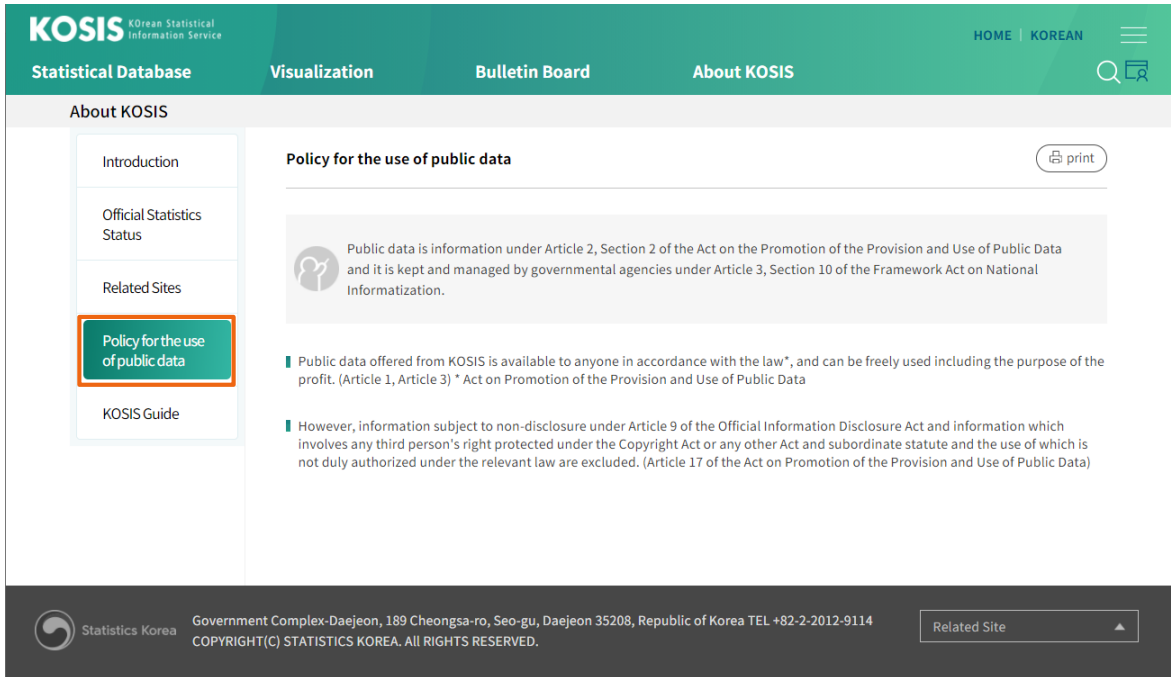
KOSIS KOrean Statistical Information Service

HOME | KOREAN

Statistical Database Visualization Bulletin Board About KOSIS

About KOSIS

Introduction

Official Statistics Status

Related Sites

Policy for the use of public data

KOSIS Guide

Policy for the use of public data

print

Public data is information under Article 2, Section 2 of the Act on the Promotion of the Provision and Use of Public Data and it is kept and managed by governmental agencies under Article 3, Section 10 of the Framework Act on National Informatization.

Public data offered from KOSIS is available to anyone in accordance with the law*, and can be freely used including the purpose of the profit. (Article 1, Article 3) * Act on Promotion of the Provision and Use of Public Data

However, information subject to non-disclosure under Article 9 of the Official Information Disclosure Act and information which involves any third person's right protected under the Copyright Act or any other Act and subordinate statute and the use of which is not duly authorized under the relevant law are excluded. (Article 17 of the Act on Promotion of the Provision and Use of Public Data)

Statistics Korea

Government Complex-Daejeon, 189 Cheongsa-ro, Seo-gu, Daejeon 35208, Republic of Korea TEL +82-2-2012-9114
COPYRIGHT(C) STATISTICS KOREA. All RIGHTS RESERVED.

Related Site